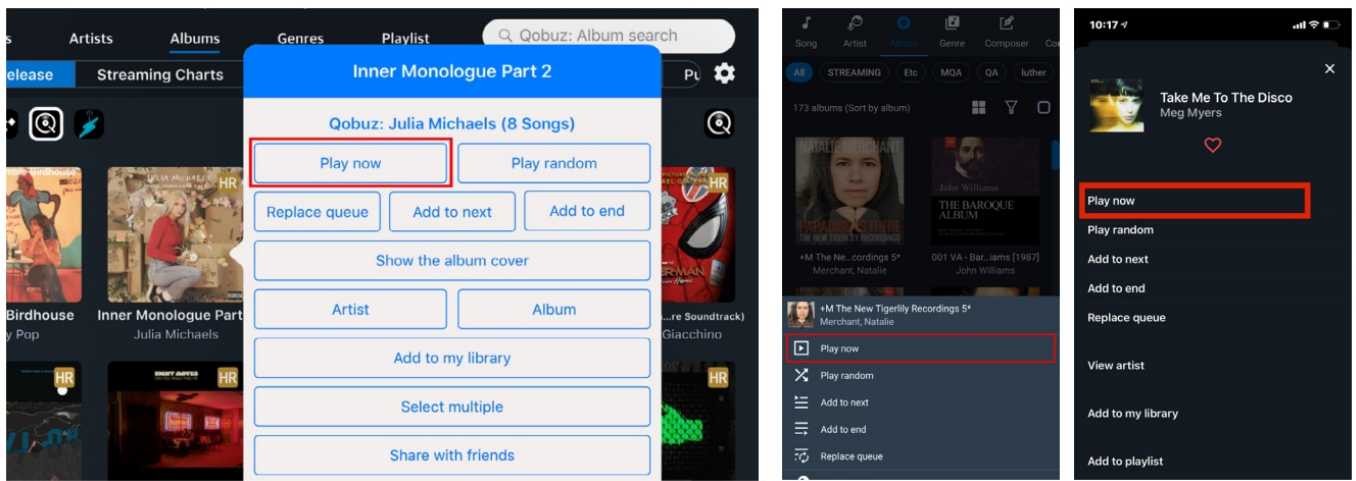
s Artists Albums Genres Playlist
Qobuz: Album search
elease Streaming Charts Pu
Inner Monologue Part 2
Qobuz: Julia Michaels (8 Songs)
Play now
Play random
Replace queue
Add to next
Add to end
Show the album cover
Artist
Album
Add to my library
Select multiple
Share with friends
HR
HR
HR
Birdhouse
y Pop
Inner Monologue Part
Julia Michaels
...re Soundtrack)
Giacchino
HR
HR
HR

Song Artist Album Genre Composer Co
All STREAMING Etc MQA QA luther
173 albums (Sort by album)
+M The Ne...cordings 5*
Merchant, Natalie
001 VA - Bar...iams [1987]
John Williams
+M The New Tigerlily Recordings 5*
Merchant, Natalie
Play now
Play random
Add to next
Add to end
Replace queue

10:17
Take Me To The Disco
Meg Myers
Play now
Play random
Add to next
Add to end
Replace queue
View artist
Add to my library
Add to playlist